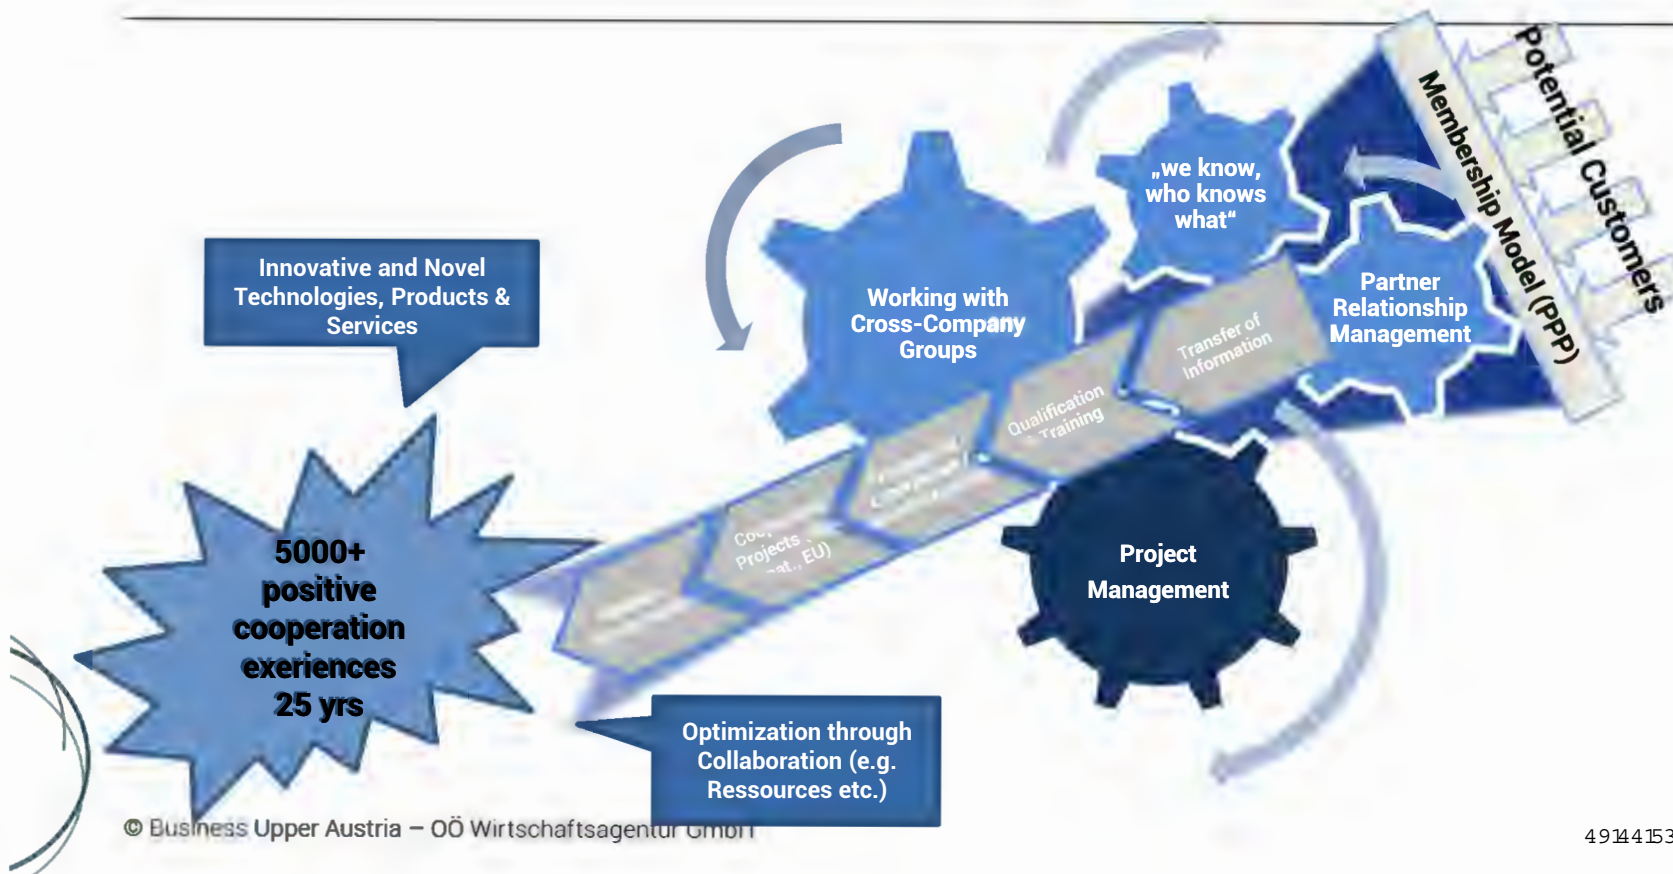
Potential Customers

Membership Model (PPP)

„we know, who knows what“

Partner Relationship Management

Working with Cross-Company Groups

Transfer of Information

Qualification Training

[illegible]

Co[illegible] Projects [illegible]at., EU)

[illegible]

Innovative and Novel Technologies, Products & Services

5000+ positive cooperation exeriences 25 yrs

Project Management

Optimization through Collaboration (e.g. Ressources etc.)

© Business Upper Austria – OÖ Wirtschaftsagentur GmbH

4914415